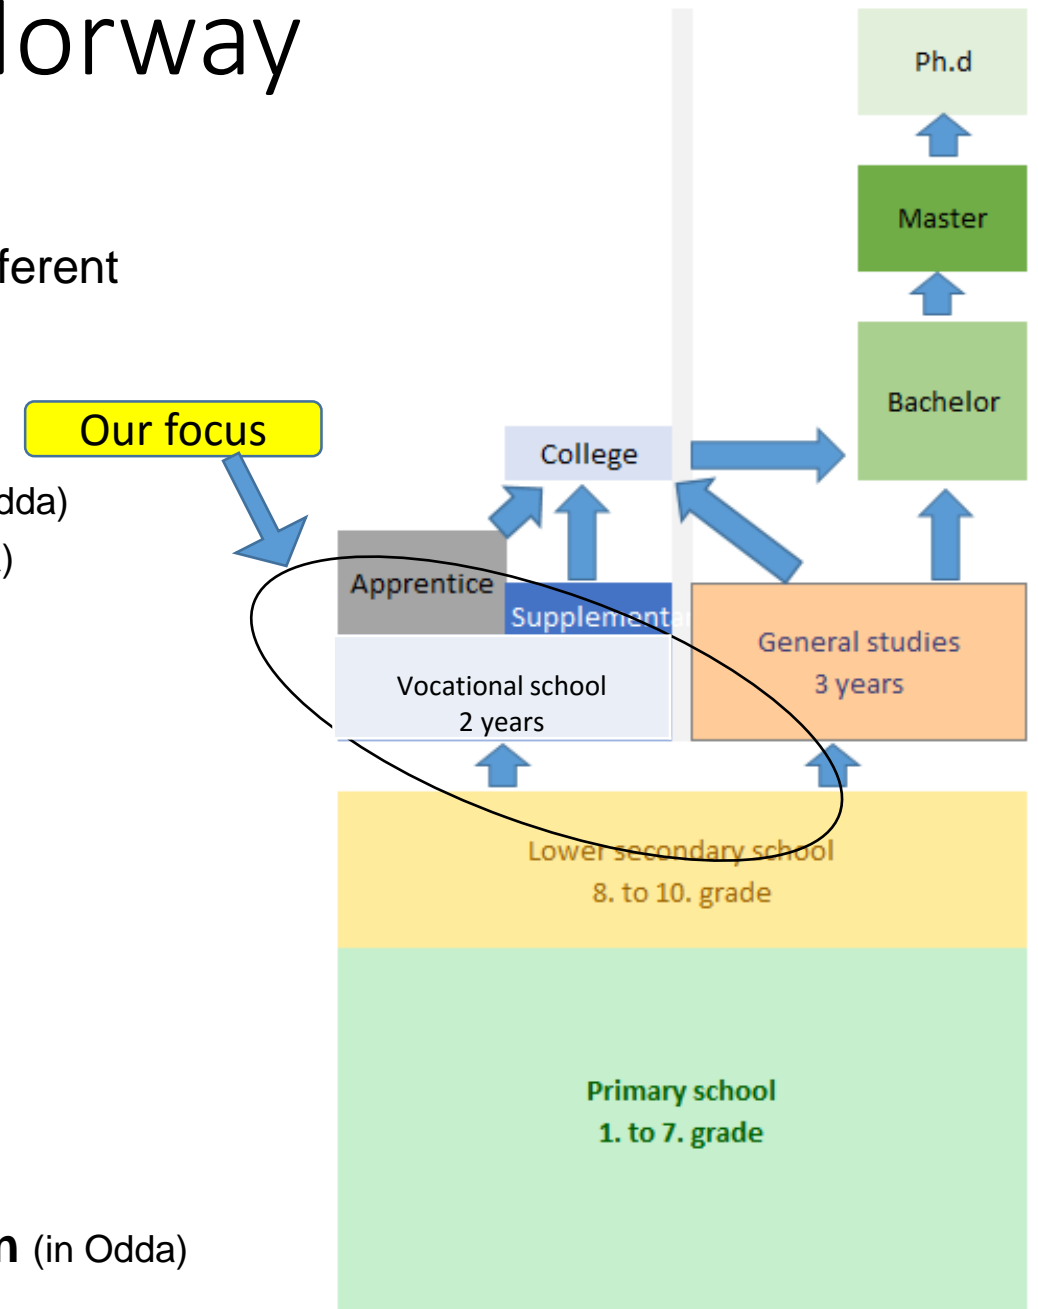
lorway

ferent

Our focus

dda)

)

n (in Odda)

Ph.d

Master

Bachelor

College

Apprentice

Supplementa

Vocational school
2 years

General studies
3 years

Lower secondary school
8. to 10. grade

Primary school
1. to 7. grade